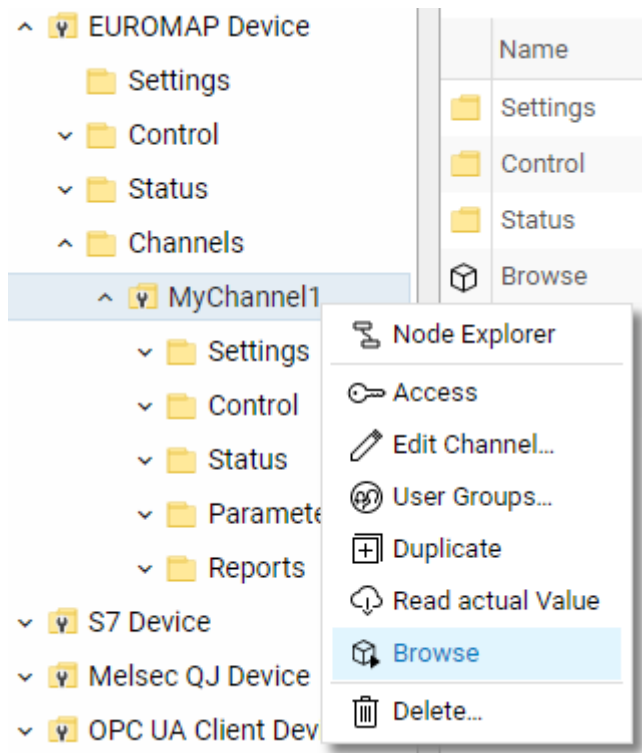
EUROMAP Device
Settings
Control
Status
Channels
MyChannel1
Settings
Control
Status
Paramete
Reports
S7 Device
Melsec QJ Device
OPC UA Client Dev

Name
Settings
Control
Status
Browse

Node Explorer
Access
Edit Channel...
User Groups...
Duplicate
Read actual Value
Browse
Delete...